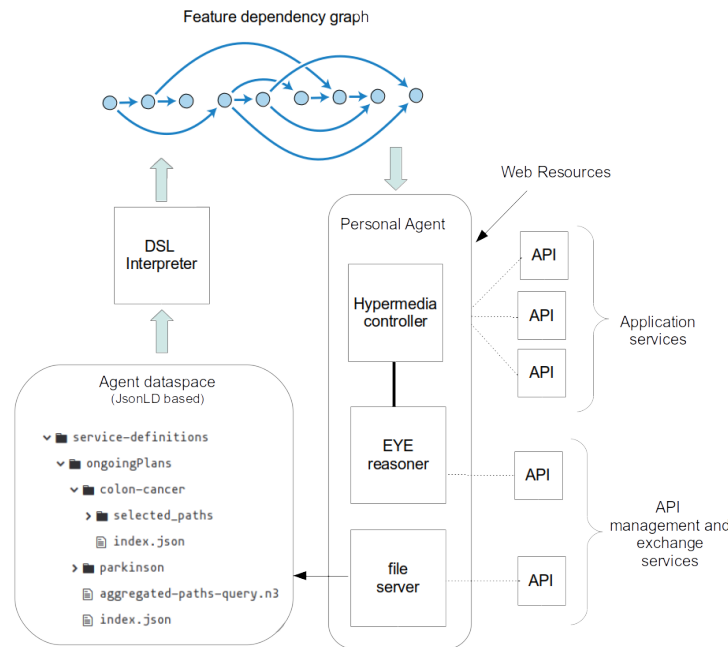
Feature dependency graph

Web Resources

Personal Agent

DSL Interpreter

Hypermedia controller

API

API

API

Application services

Agent dataspace
(JsonLD based)

service-definitions
ongoingPlans
colon-cancer
selected_paths
index.json
parkinson
aggregated-paths-query.n3
index.json

EYE reasoner

API

API management and exchange services

file server

API